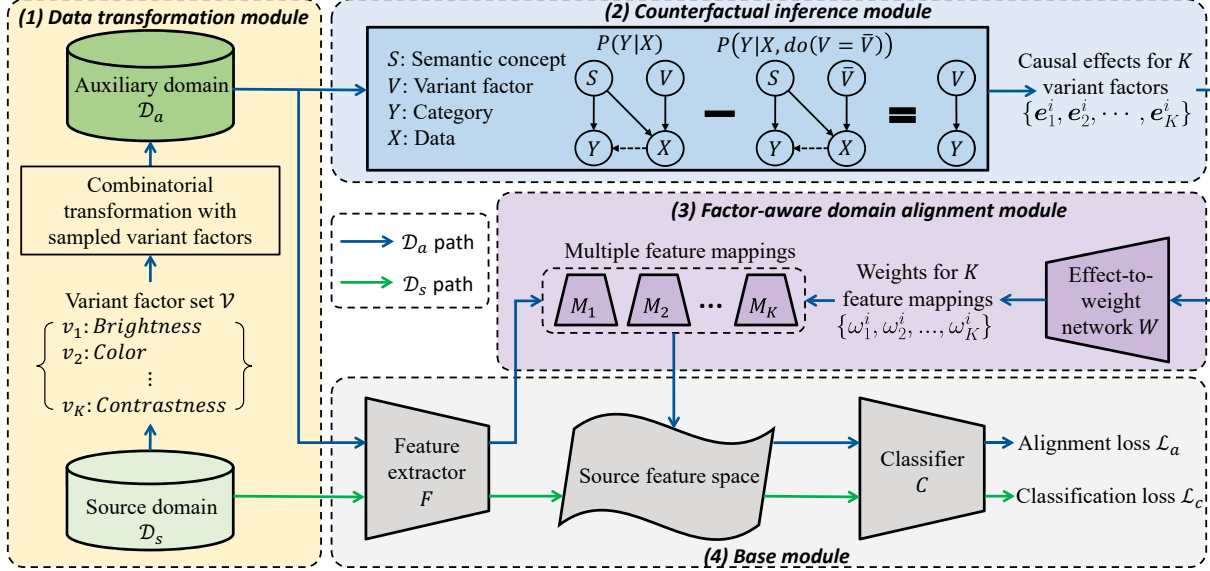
(1) Data transformation module

Auxiliary domain $\mathcal{D}_a$

Combinatorial transformation with sampled variant factors

Variant factor set $\mathcal{V}$

$v_1$: $Brightness$
$v_2$: $Color$
⋮
$v_K$: $Contrastness$

Source domain $\mathcal{D}_s$

(2) Counterfactual inference module

$S$: Semantic concept
$V$: Variant factor
$Y$: Category
$X$: Data

$P(Y|X)$

S V Y X

$P\big(Y|X, do(V=\bar{V})\big)$

S $\bar{V}$ Y X

V Y

Causal effects for $K$ variant factors $\{\boldsymbol{e}_1^i, \boldsymbol{e}_2^i, \cdots, \boldsymbol{e}_K^i\}$

$\mathcal{D}_a$ path

$\mathcal{D}_s$ path

(3) Factor-aware domain alignment module

Multiple feature mappings

$M_1$ $M_2$ ⋯ $M_K$

Weights for $K$ feature mappings $\{\omega_1^i, \omega_2^i, ..., \omega_K^i\}$

Effect-to-weight network $W$

Feature extractor $F$

Source feature space

Classifier $C$

Alignment loss $\mathcal{L}_a$

Classification loss $\mathcal{L}_c$

(4) Base module